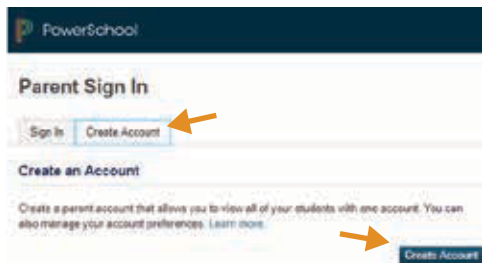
PowerSchool

Parent Sign In

Sign In

Create Account

Create an Account

Create a parent account that allows you to view all of your students with one account. You can also manage your account preferences. Learn more.

Create Account